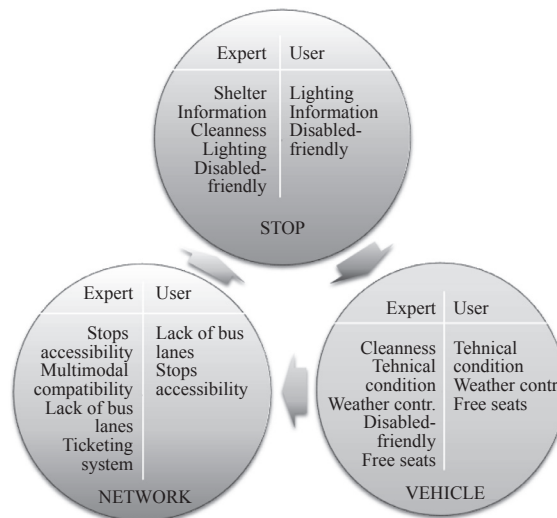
| Expert | User |
|---|---|
| Shelter Information Cleanness Lighting Disabled-friendly | Lighting Information Disabled-friendly |

STOP

| Expert | User |
|---|---|
| Stops accessibility Multimodal compatibility Lack of bus lanes Ticketing system | Lack of bus lanes Stops accessibility |

NETWORK

| Expert | User |
|---|---|
| Cleanness Tehnical condition Weather contr. Disabled-friendly Free seats | Tehnical condition Weather contr Free seats |

VEHICLE